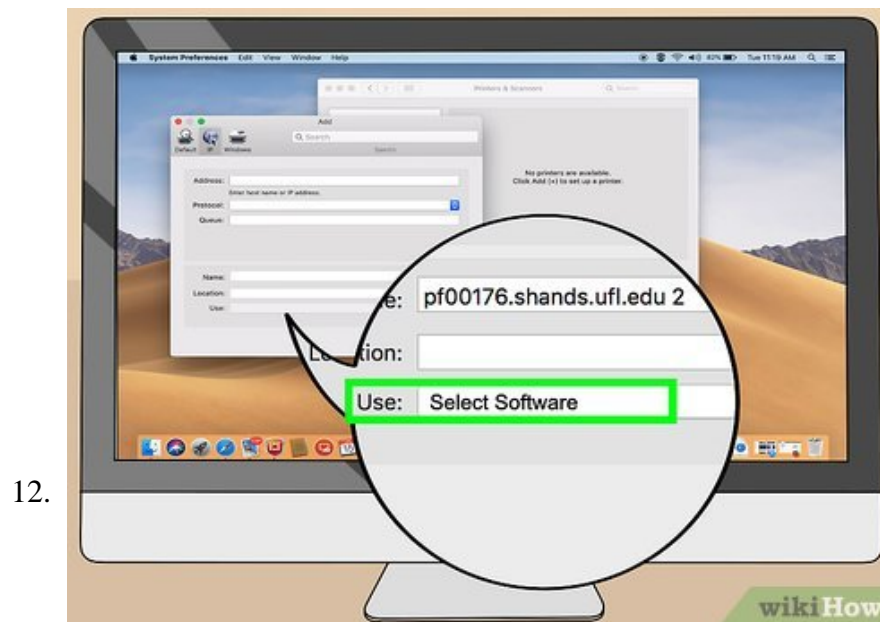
12.

System Preferences Edit View Window Help

43% Tue 11:19 AM

Printers & Scanners

Q Search

Add

Default IP Windows

Q Search

Search

Address:

Enter host name or IP address.

Protocol:

Queue:

No printers are available.
Click Add (+) to set up a printer.

Name:

Location:

Use:

e: pf00176.shands.ufl.edu 2

L tion:

Use: Select Software

wikiHow